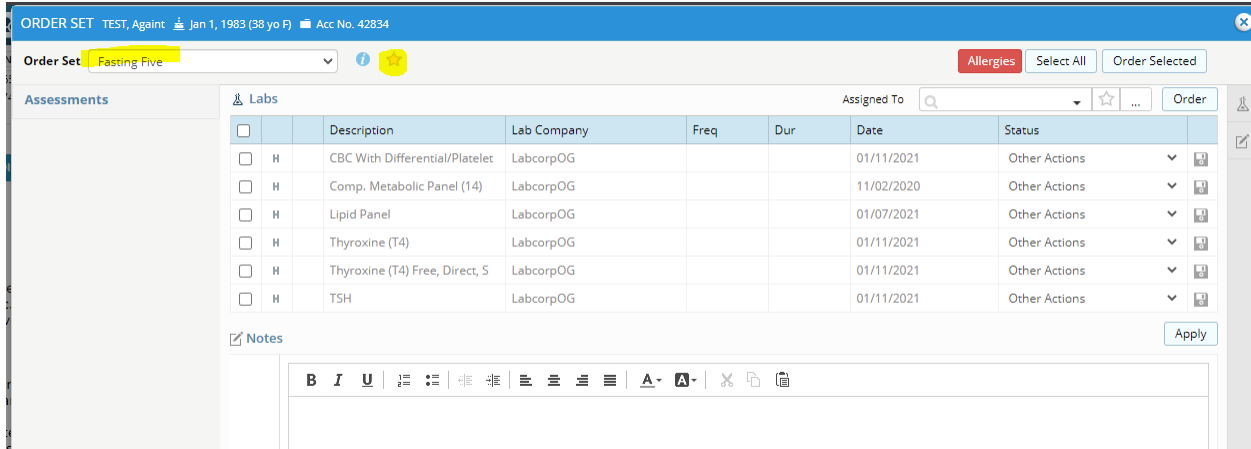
ORDER SET TEST, Againt Jan 1, 1983 (38 yo F) Acc No. 42834

Order Set Fasting Five

Allergies Select All Order Selected

Assessments

Labs

Assigned To ... Order

| | | | Description | Lab Company | Freq | Dur | Date | Status | |
|---|---|---|---|---|---|---|---|---|---|
| | H | | CBC With Differential/Platelet | LabcorpOG | | | 01/11/2021 | Other Actions | |
| | H | | Comp. Metabolic Panel (14) | LabcorpOG | | | 11/02/2020 | Other Actions | |
| | H | | Lipid Panel | LabcorpOG | | | 01/07/2021 | Other Actions | |
| | H | | Thyroxine (T4) | LabcorpOG | | | 01/11/2021 | Other Actions | |
| | H | | Thyroxine (T4) Free, Direct, S | LabcorpOG | | | 01/11/2021 | Other Actions | |
| | H | | TSH | LabcorpOG | | | 01/11/2021 | Other Actions | |

Notes

Apply

B I U A A